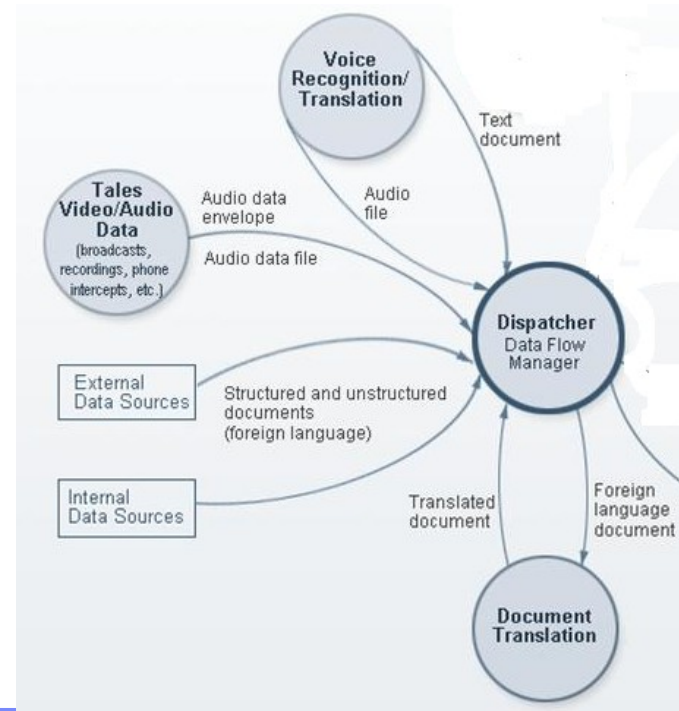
Voice Recognition/ Translation

Text document

Audio file

Tales Video/Audio Data (broadcasts, recordings, phone intercepts, etc.)

Audio data envelope

Audio data file

Dispatcher Data Flow Manager

External Data Sources

Structured and unstructured documents (foreign language)

Internal Data Sources

Translated document

Foreign language document

Document Translation